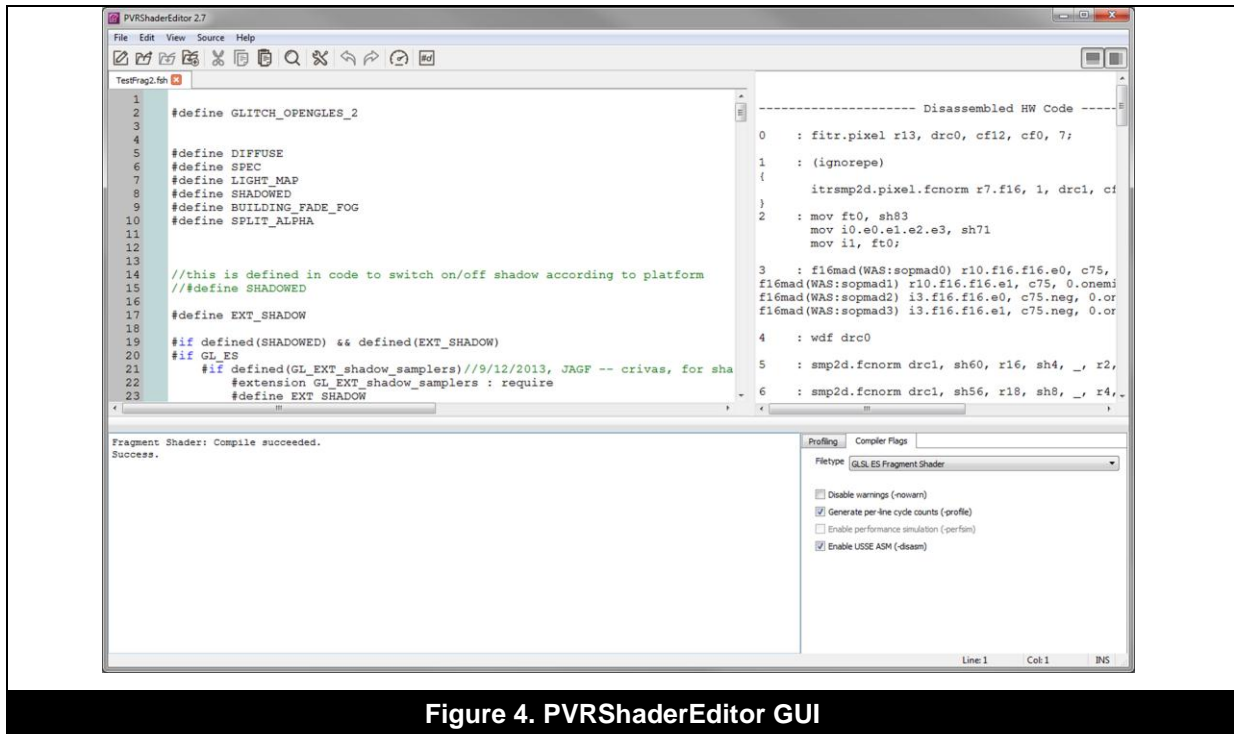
PVRShaderEditor 2.7

File Edit View Source Help

TestFrag2.fsh

1
2 #define GLITCH_OPENGLES_2
3
4
5 #define DIFFUSE
6 #define SPEC
7 #define LIGHT_MAP
8 #define SHADOWED
9 #define BUILDING_FADE_FOG
10 #define SPLIT_ALPHA
11
12
13
14 //this is defined in code to switch on/off shadow according to platform
15 //#define SHADOWED
16
17 #define EXT_SHADOW
18
19 #if defined(SHADOWED) && defined(EXT_SHADOW)
20 #if GL_ES
21 #if defined(GL_EXT_shadow_samplers)//9/12/2013, JAGF -- crivas, for sha
22 #extension GL_EXT_shadow_samplers : require
23 #define EXT SHADOW

--------------------- Disassembled HW Code -----

0 : fitr.pixel r13, drc0, cf12, cf0, 7;

1 : (ignorepe)
{
itrsmp2d.pixel.fcnorm r7.f16, 1, drc1, cf
}
2 : mov ft0, sh83
mov i0.e0.e1.e2.e3, sh71
mov i1, ft0;

3 : f16mad(WAS:sopmad0) r10.f16.f16.e0, c75,
f16mad(WAS:sopmad1) r10.f16.f16.e1, c75, 0.onemi
f16mad(WAS:sopmad2) i3.f16.f16.e0, c75.neg, 0.or
f16mad(WAS:sopmad3) i3.f16.f16.e1, c75.neg, 0.or

4 : wdf drc0

5 : smp2d.fcnorm drc1, sh60, r16, sh4, _, r2,

6 : smp2d.fcnorm drc1, sh56, r18, sh8, _, r4,

Fragment Shader: Compile succeeded.
Success.

Profiling Compiler Flags

Filetype GLSL ES Fragment Shader

Disable warnings (-nowarn)
Generate per-line cycle counts (-profile)
Enable performance simulation (-perfsim)
Enable USSE ASM (-disasm)

Line: 1 Col: 1 INS

Figure 4. PVRShaderEditor GUI